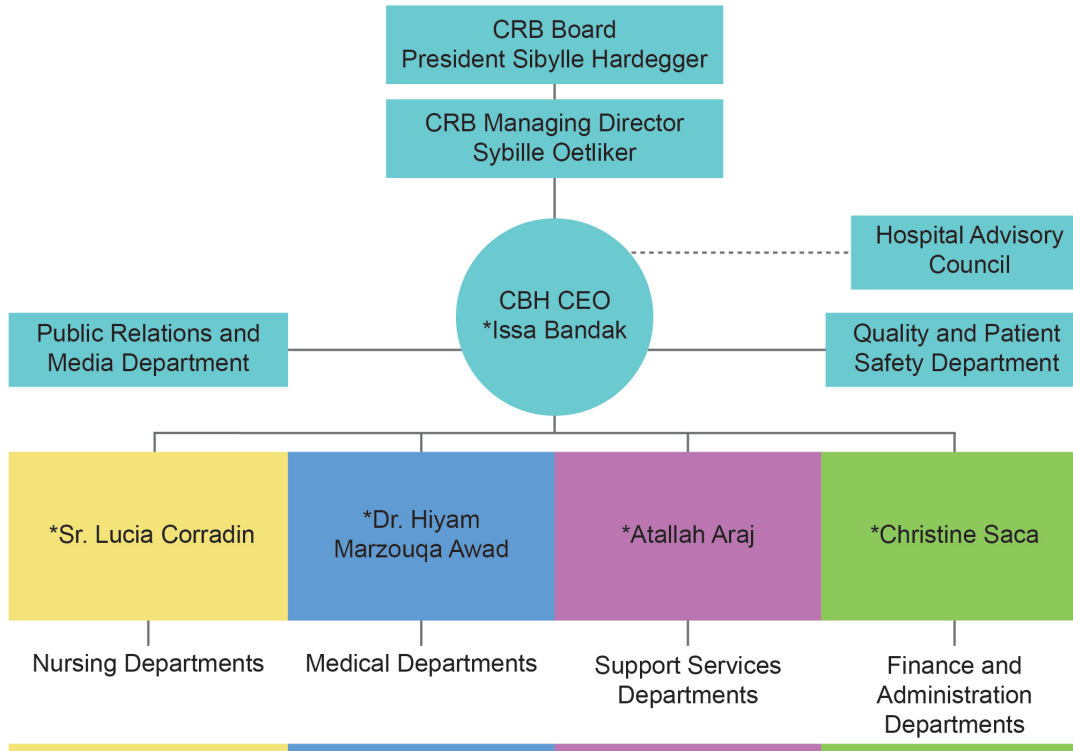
CRB Board
President Sibylle Hardegger

CRB Managing Director
Sybille Oetliker

Hospital Advisory Council

CBH CEO
*Issa Bandak

Public Relations and Media Department

Quality and Patient Safety Department

*Sr. Lucia Corradin

*Dr. Hiyam Marzouqa Awad

*Atallah Araj

*Christine Saca

Nursing Departments

Medical Departments

Support Services Departments

Finance and Administration Departments